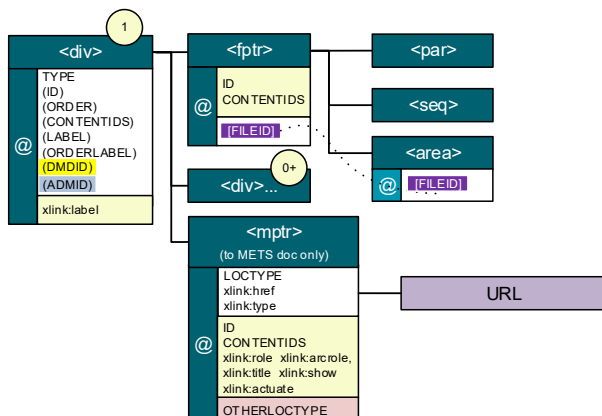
1

<div>

@

TYPE
(ID)
(ORDER)
(CONTENTIDS)
(LABEL)
(ORDERLABEL)
(DMDID)
(ADMID)

xlink:label

<fptr>

@

ID
CONTENTIDS

[FILEID]

<par>

<seq>

<area>

@

[FILEID]

<div>...

0+

<mptr>
(to METS doc only)

@

LOCTYPE
xlink:href
xlink:type

ID
CONTENTIDS
xlink:role xlink:arcrole,
xlink:title xlink:show
xlink:actuate

OTHERLOCTYPE

URL